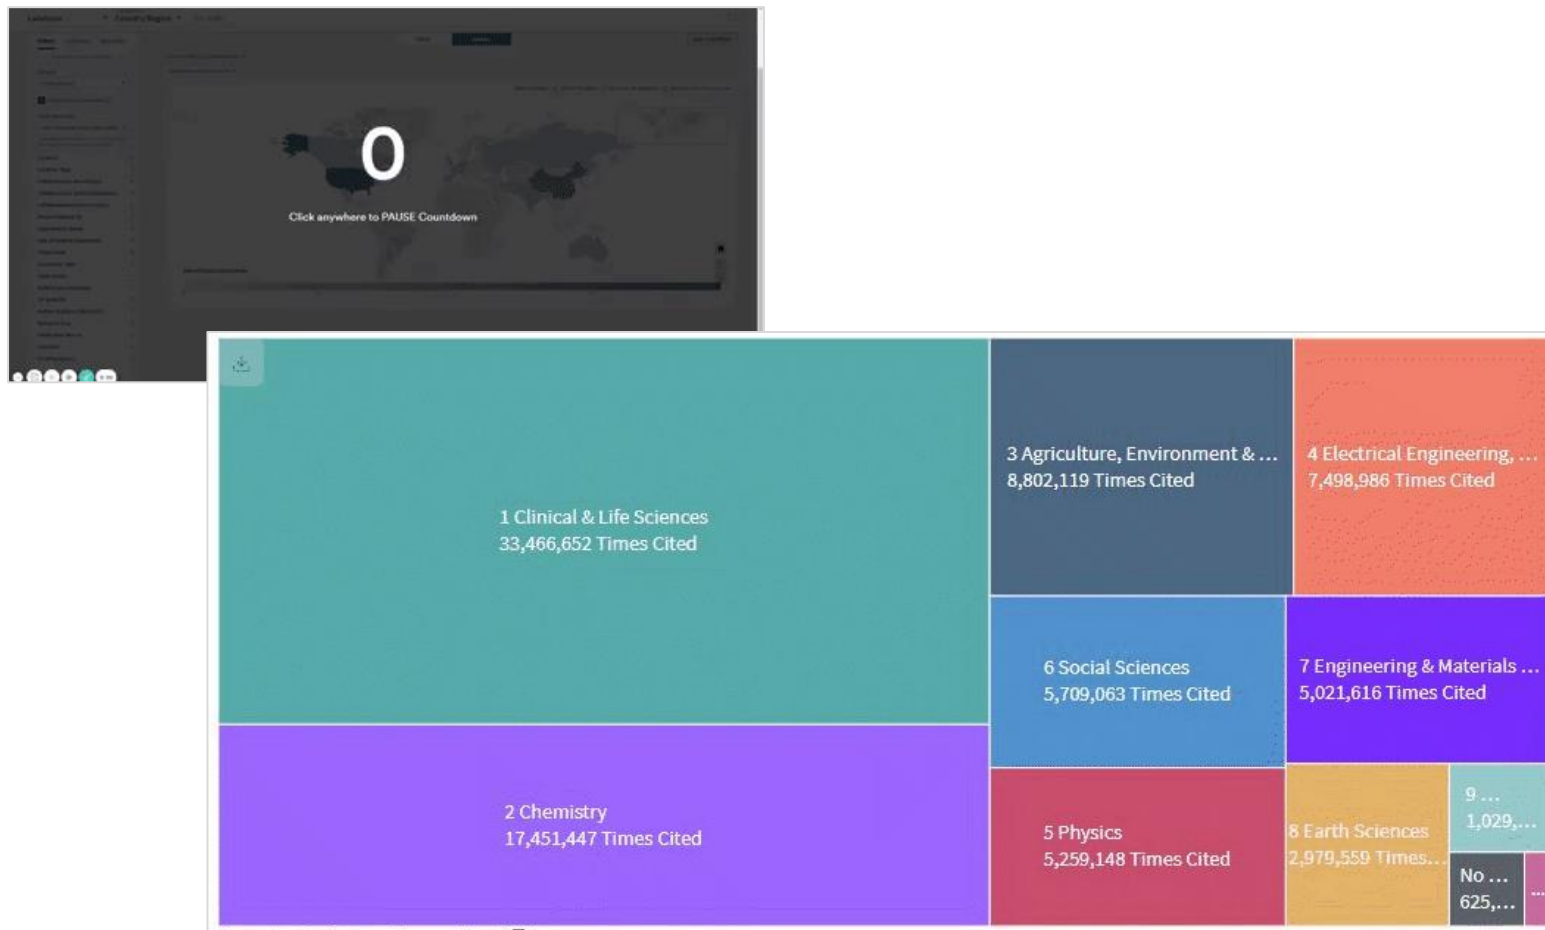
0

Click anywhere to PAUSE Countdown

1 Clinical & Life Sciences
33,466,652 Times Cited

3 Agriculture, Environment & ...
8,802,119 Times Cited

4 Electrical Engineering, ...
7,498,986 Times Cited

6 Social Sciences
5,709,063 Times Cited

7 Engineering & Materials ...
5,021,616 Times Cited

2 Chemistry
17,451,447 Times Cited

5 Physics
5,259,148 Times Cited

8 Earth Sciences
2,979,559 Times...

9 ...
1,029,...

No ...
625,...

...